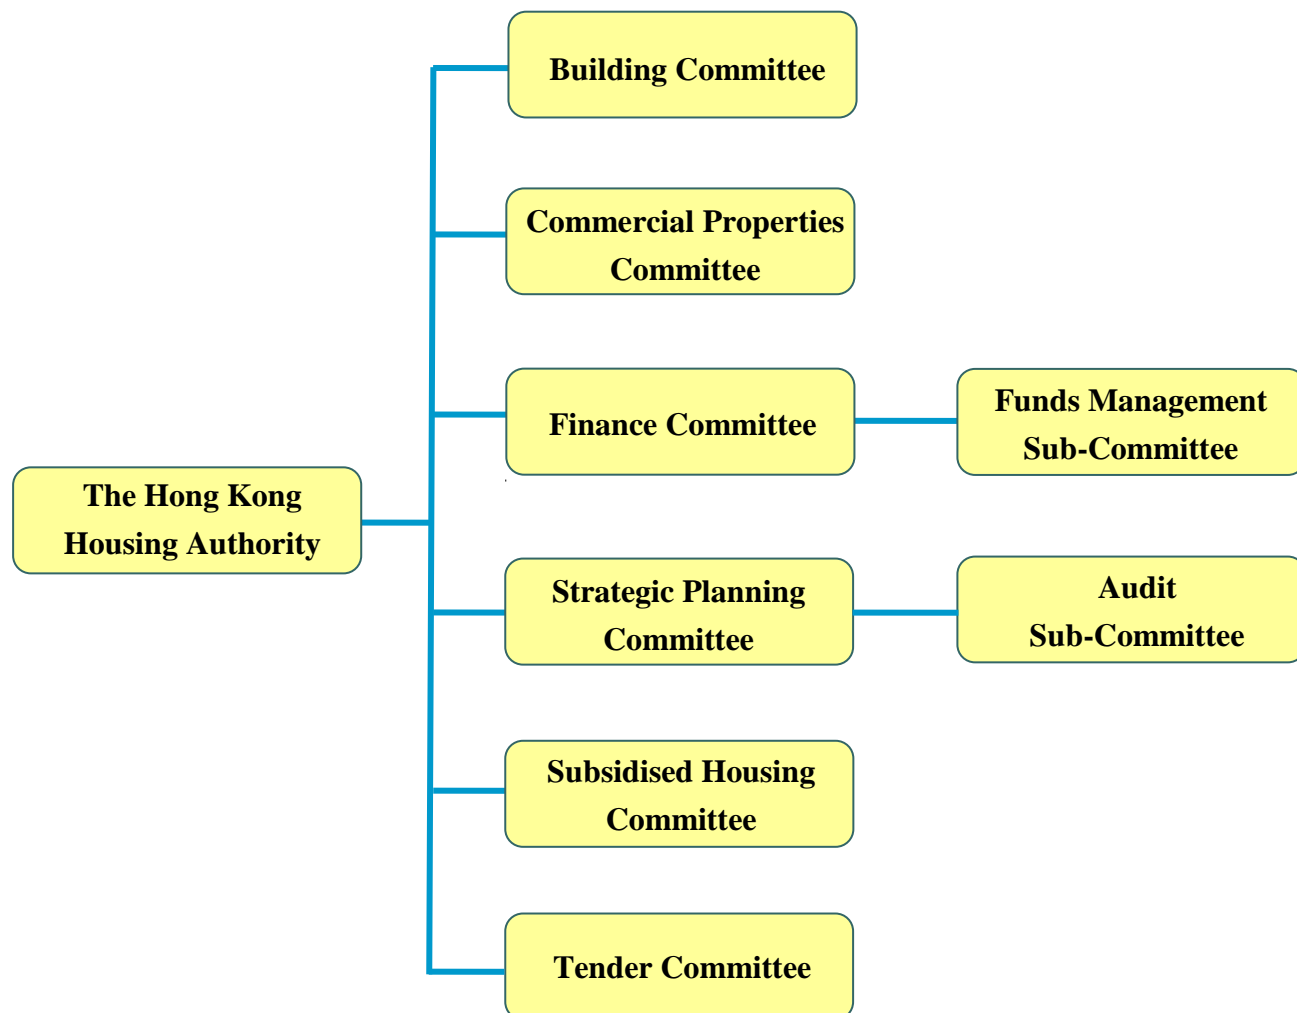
The Hong Kong Housing Authority

Building Committee

Commercial Properties Committee

Finance Committee

Funds Management Sub-Committee

Strategic Planning Committee

Audit Sub-Committee

Subsidised Housing Committee

Tender Committee